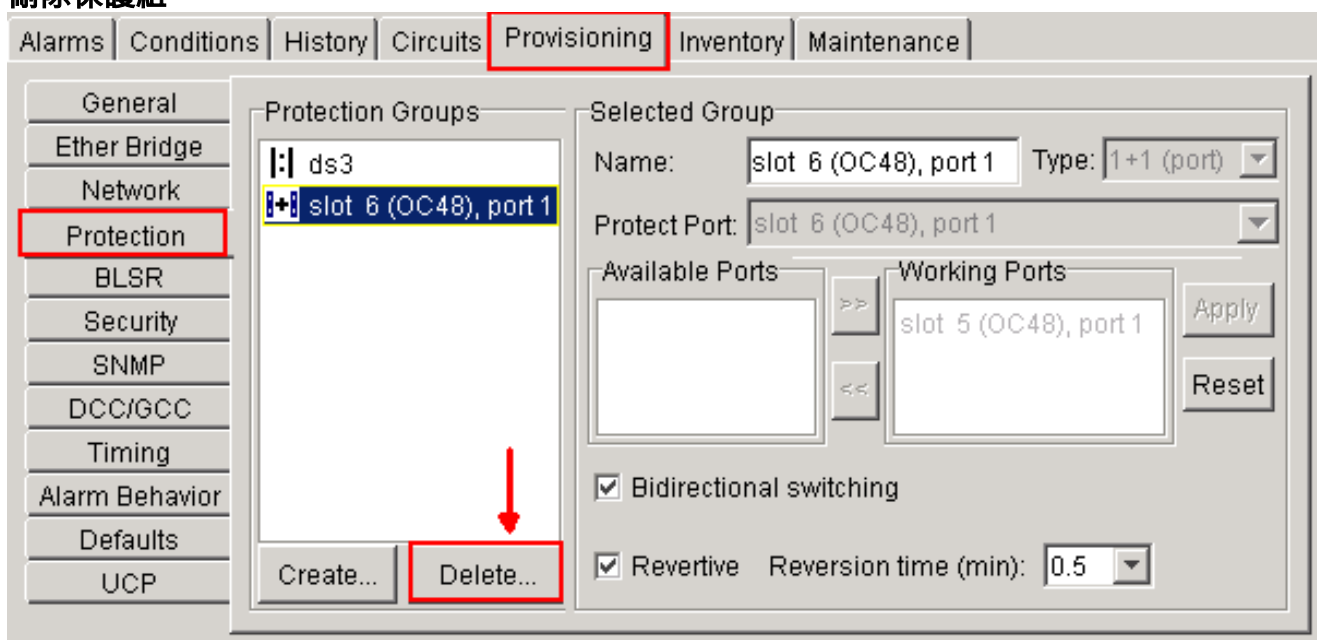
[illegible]

Alarms | Conditions | History | Circuits | Provisioning | Inventory | Maintenance

General
Ether Bridge
Network
Protection
BLSR
Security
SNMP
DCC/GCC
Timing
Alarm Behavior
Defaults
UCP

Protection Groups
ds3
slot 6 (OC48), port 1
Create...
Delete...

Selected Group
Name: slot 6 (OC48), port 1
Type: 1+1 (port)
Protect Port: slot 6 (OC48), port 1
Available Ports
Working Ports
slot 5 (OC48), port 1
>>
<<
Apply
Reset
Bidirectional switching
Revertive
Reversion time (min): 0.5